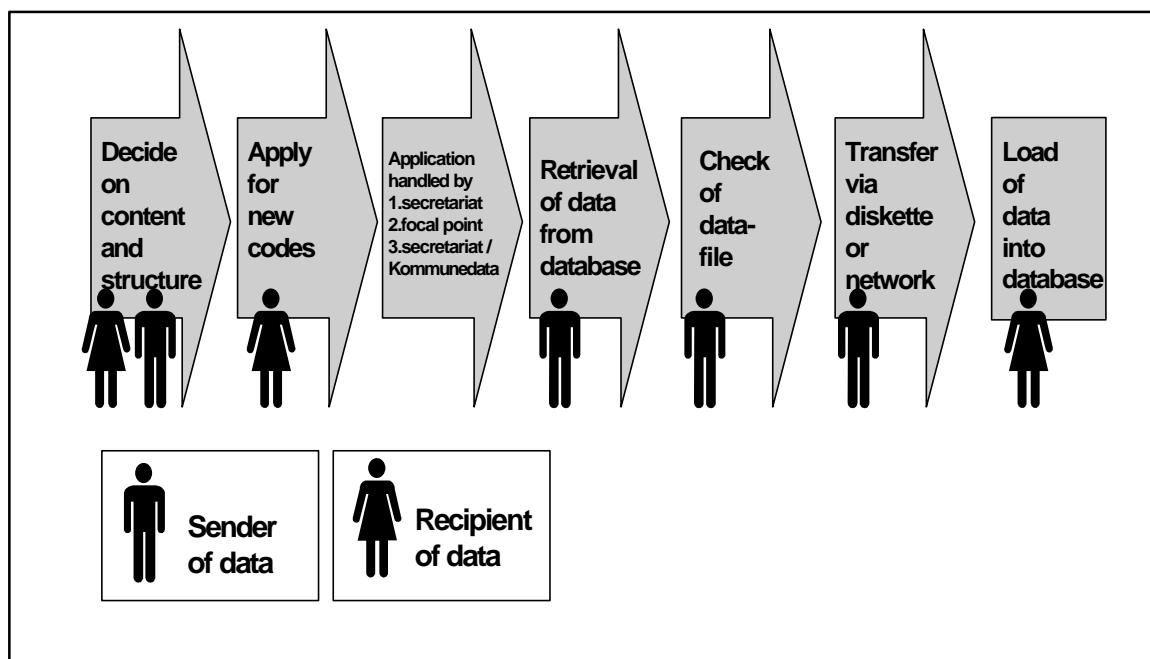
Decide on content and structure

Apply for new codes

Application handled by
1.secretariat
2.focal point
3.secretariat / Kommunedata

Retrieval of data from database

Check of datafile

Transfer via diskette or network

Load of data into database

Sender of data

Recipient of data